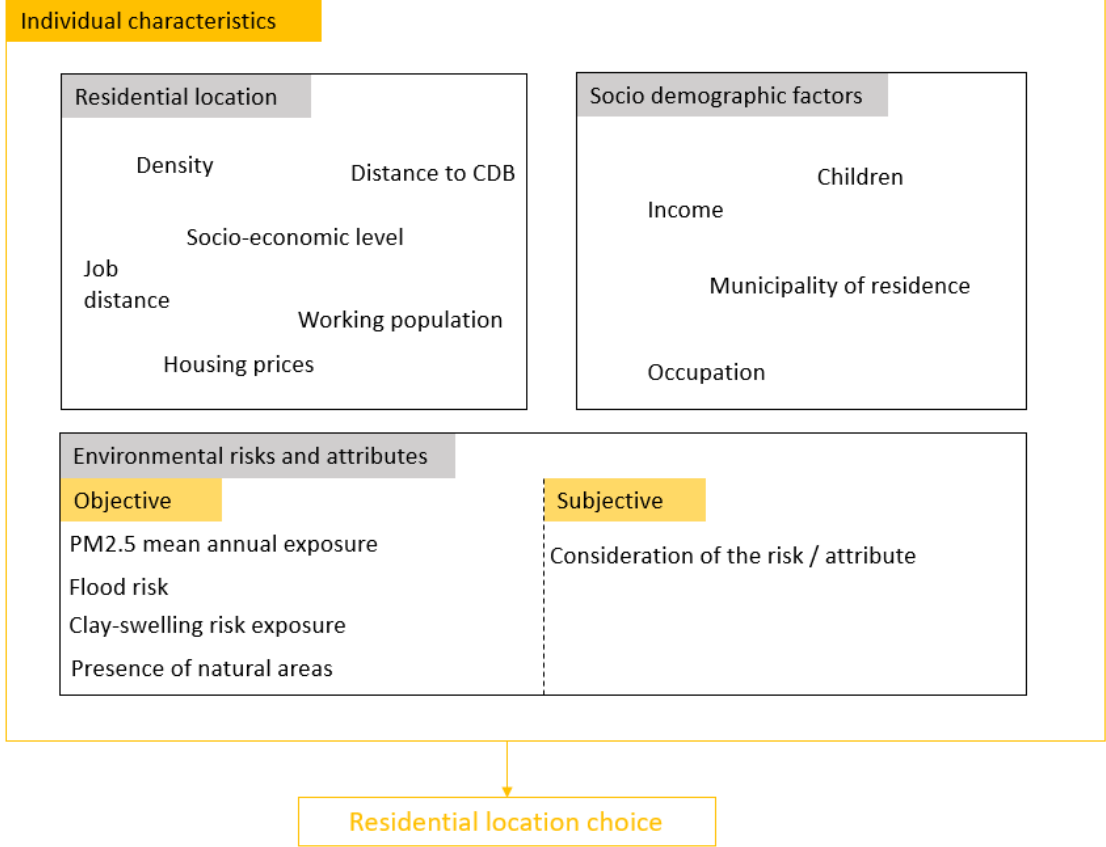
Individual characteristics

Residential location

Density

Distance to CDB

Socio-economic level

Job distance

Working population

Housing prices

Socio demographic factors

Children

Income

Municipality of residence

Occupation

Environmental risks and attributes

Objective

PM2.5 mean annual exposure

Flood risk

Clay-swelling risk exposure

Presence of natural areas

Subjective

Consideration of the risk / attribute

Residential location choice